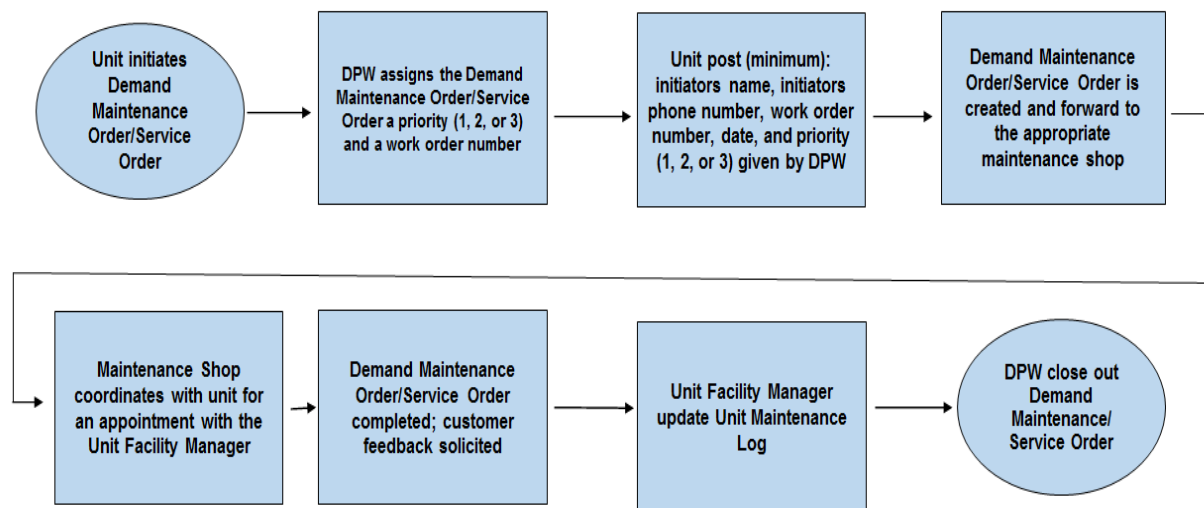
Unit initiates Demand Maintenance Order/Service Order

DPW assigns the Demand Maintenance Order/Service Order a priority (1, 2, or 3) and a work order number

Unit post (minimum): initiators name, initiators phone number, work order number, date, and priority (1, 2, or 3) given by DPW

Demand Maintenance Order/Service Order is created and forward to the appropriate maintenance shop

Maintenance Shop coordinates with unit for an appointment with the Unit Facility Manager

Demand Maintenance Order/Service Order completed; customer feedback solicited

Unit Facility Manager update Unit Maintenance Log

DPW close out Demand Maintenance/ Service Order